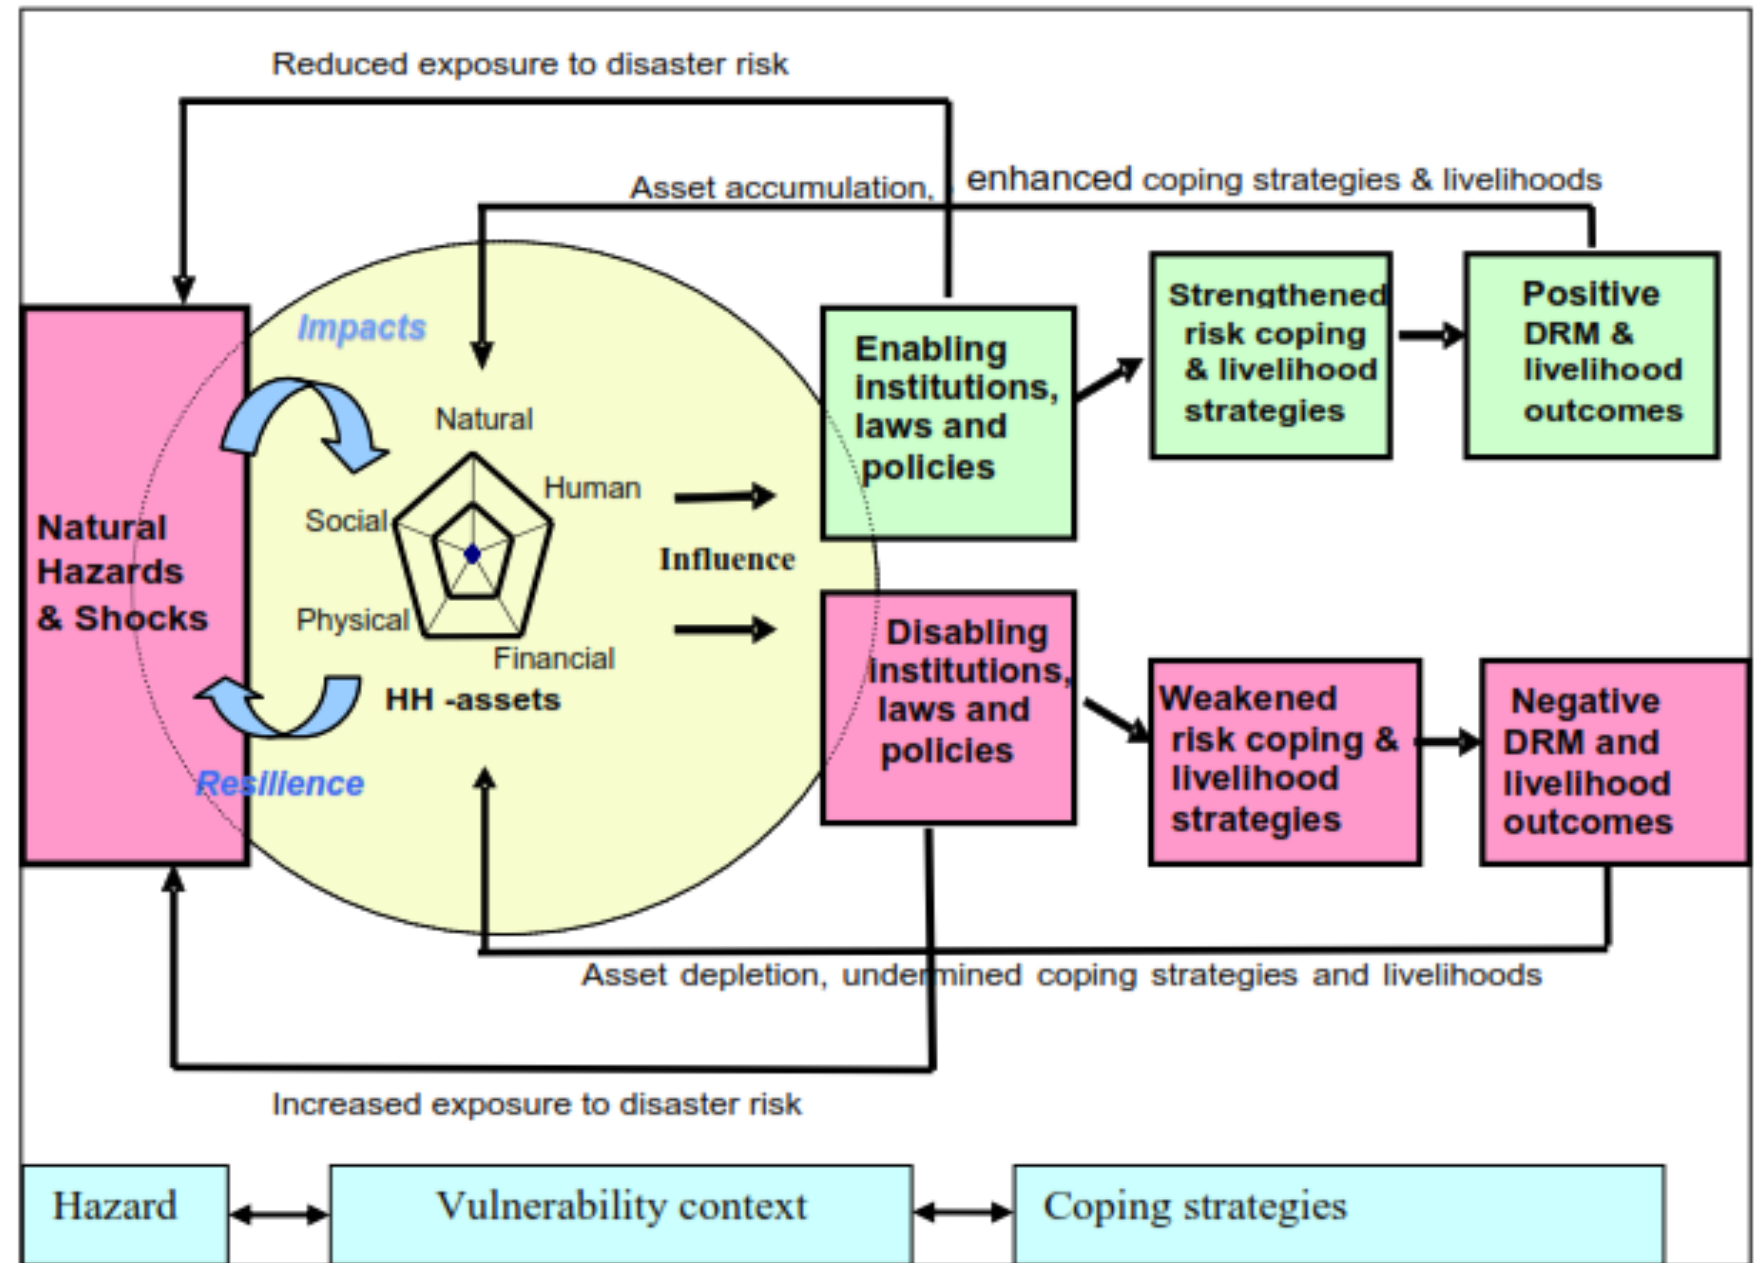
Reduced exposure to disaster risk

Asset accumulation, enhanced coping strategies & livelihoods

Natural Hazards & Shocks

Impacts

Natural

Human

Social

Physical

Financial

HH -assets

Resilience

Influence

Enabling institutions, laws and policies

Strengthened risk coping & livelihood strategies

Positive DRM & livelihood outcomes

Disabling institutions, laws and policies

Weakened risk coping & livelihood strategies

Negative DRM and livelihood outcomes

Asset depletion, undermined coping strategies and livelihoods

Increased exposure to disaster risk

Hazard

Vulnerability context

Coping strategies